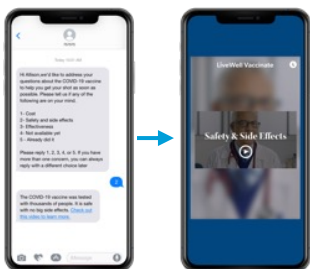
Hi Allison we'd like to address your questions about the COVID-19 vaccine to help you get your shot as soon as possible. Please tell us if any of the following are on your mind.

1 - Cost
2 - Safety and side effects
3 - Effectiveness
4 - Not available yet
5 - Already did it

Please reply 1, 2, 3, 4, or 5. If you have more than one concern, you can always reply with a different choice later

2

The COVID-19 vaccine was tested with thousands of people. It is safe with no big side effects. Check out this video to learn more.

LiveWell Vaccinate

Safety & Side Effects